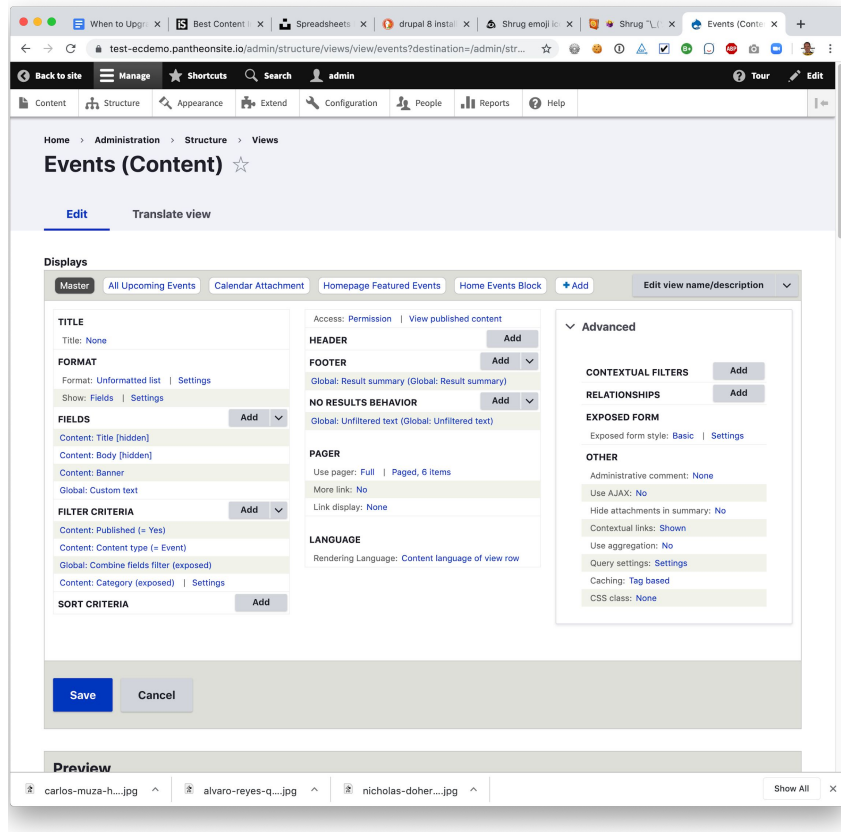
When to Upgr ×
Best Content ×
Spreadsheets ×
drupal 8 instal ×
Shrug emoji ic ×
Shrug ¯\_( ×
Events (Conte ×
+

test-ecdemo.pantheonsite.io/admin/structure/views/view/events?destination=/admin/str...

Back to site | Manage | Shortcuts | Search | admin | Tour | Edit

Content | Structure | Appearance | Extend | Configuration | People | Reports | Help

Home › Administration › Structure › Views

Events (Content) ☆

Edit | Translate view

Displays

Master | All Upcoming Events | Calendar Attachment | Homepage Featured Events | Home Events Block | + Add | Edit view name/description

TITLE
Title: None
FORMAT
Format: Unformatted list | Settings
Show: Fields | Settings
FIELDS Add
Content: Title [hidden]
Content: Body [hidden]
Content: Banner
Global: Custom text
FILTER CRITERIA Add
Content: Published (= Yes)
Content: Content type (= Event)
Global: Combine fields filter (exposed)
Content: Category (exposed) | Settings
SORT CRITERIA Add

Access: Permission | View published content
HEADER Add
FOOTER Add
Global: Result summary (Global: Result summary)
NO RESULTS BEHAVIOR Add
Global: Unfiltered text (Global: Unfiltered text)
PAGER
Use pager: Full | Paged, 6 items
More link: No
Link display: None
LANGUAGE
Rendering Language: Content language of view row

Advanced
CONTEXTUAL FILTERS Add
RELATIONSHIPS Add
EXPOSED FORM
Exposed form style: Basic | Settings
OTHER
Administrative comment: None
Use AJAX: No
Hide attachments in summary: No
Contextual links: Shown
Use aggregation: No
Query settings: Settings
Caching: Tag based
CSS class: None

Save | Cancel

Preview

carlos-muza-h....jpg ^ | alvaro-reyes-q....jpg ^ | nicholas-doher....jpg ^ | Show All ×